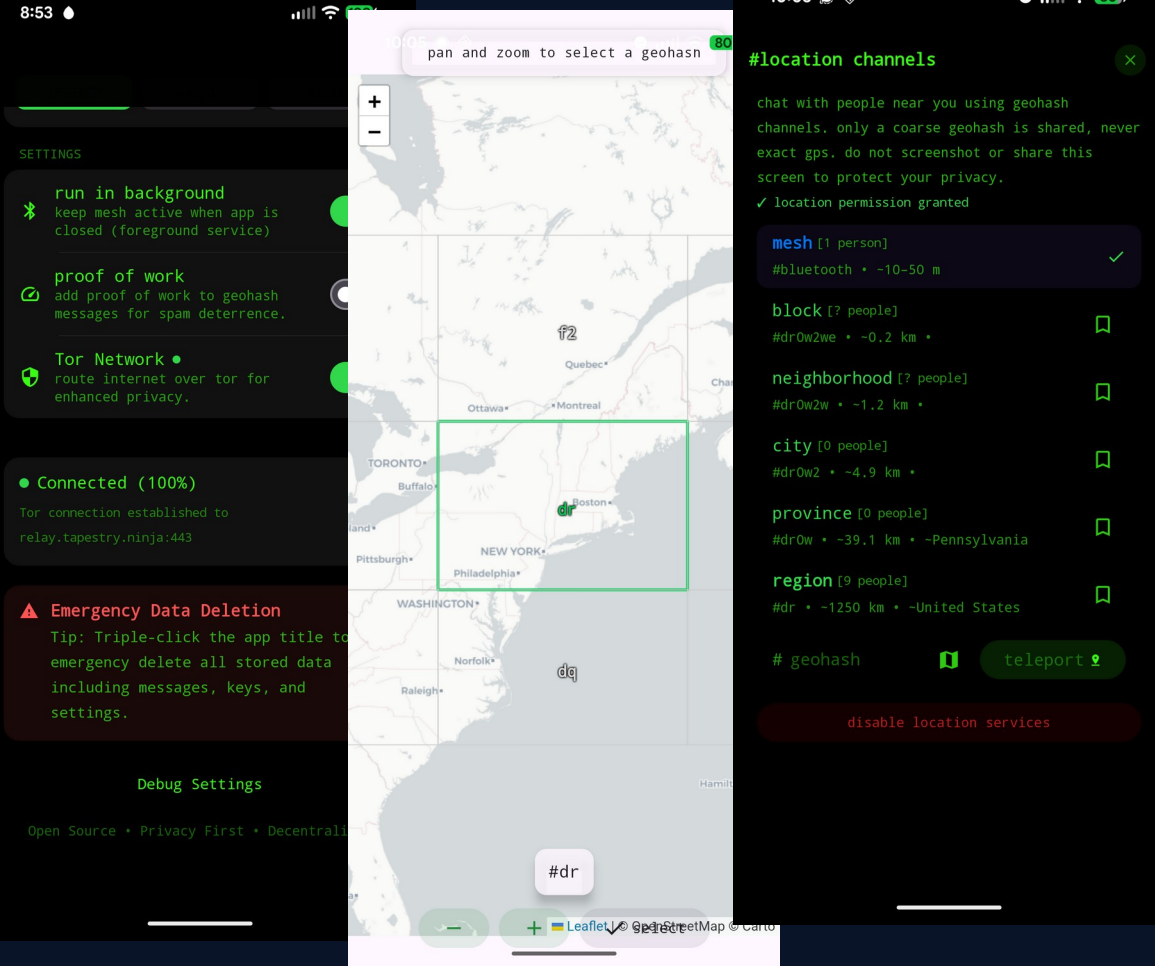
8:53

SETTINGS

run in background
keep mesh active when app is closed (foreground service)

proof of work
add proof of work to geohash messages for spam deterrence.

Tor Network
route internet over tor for enhanced privacy.

Connected (100%)
Tor connection established to relay.tapestry.ninja:443

Emergency Data Deletion
Tip: Triple-click the app title to emergency delete all stored data including messages, keys, and settings.

Debug Settings

Open Source • Privacy First • Decentrali

pan and zoom to select a geohash

+
−

f2
Quebec
Ottawa
Montreal
TORONTO
Buffalo
Boston
dr
NEW YORK
Pittsburgh
Philadelphia
WASHINGTON
Norfolk
dq
Raleigh
Hamilt

#dr

−
+
select
Leaflet | © OpenStreetMap © Carto

#location channels

chat with people near you using geohash channels. only a coarse geohash is shared, never exact gps. do not screenshot or share this screen to protect your privacy.
✓ location permission granted

mesh [1 person]
#bluetooth • ~10–50 m

block [? people]
#dr0w2we • ~0.2 km •

neighborhood [? people]
#dr0w2w • ~1.2 km •

city [0 people]
#dr0w2 • ~4.9 km •

province [0 people]
#dr0w • ~39.1 km • ~Pennsylvania

region [9 people]
#dr • ~1250 km • ~United States

# geohash
teleport

disable location services